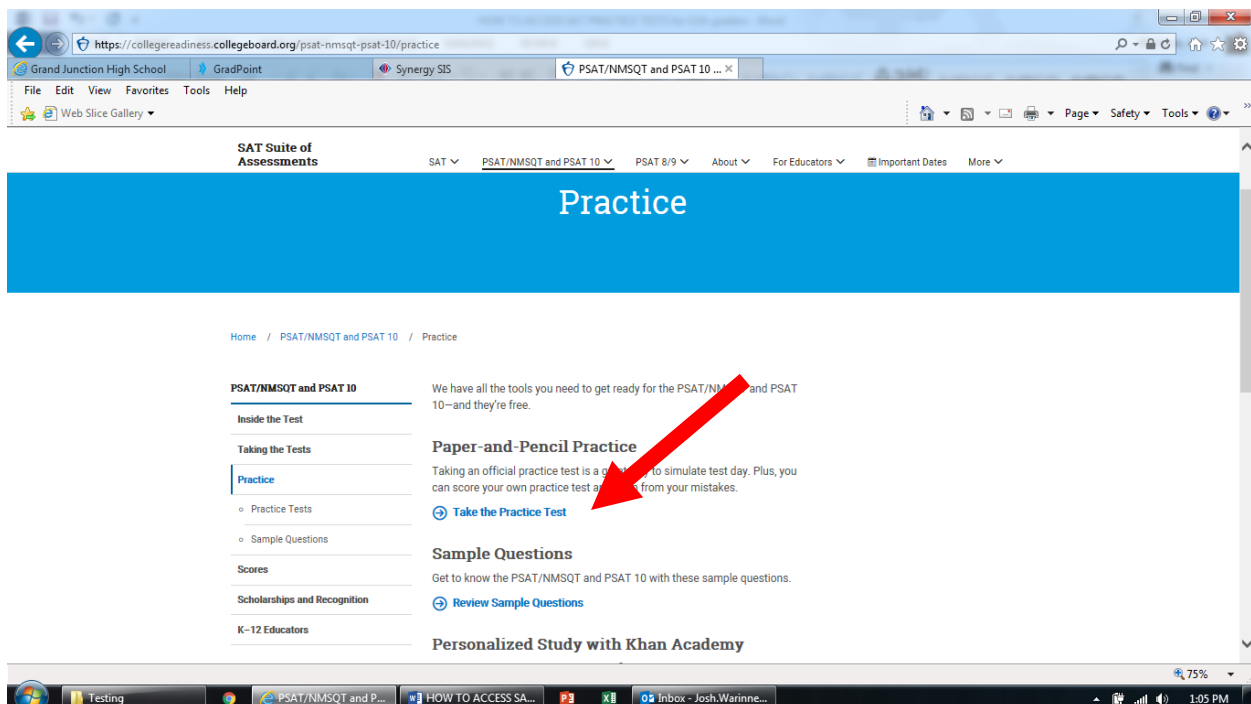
https://collegereadiness.collegeboard.org/psat-nmsqt-psat-10/practice

Grand Junction High School | GradPoint | Synergy SIS | PSAT/NMSQT and PSAT 10 ...

File Edit View Favorites Tools Help

Web Slice Gallery

Page ▾ Safety ▾ Tools ▾

SAT Suite of Assessments

SAT | PSAT/NMSQT and PSAT 10 | PSAT 8/9 | About | For Educators | Important Dates | More

Practice

Home / PSAT/NMSQT and PSAT 10 / Practice

PSAT/NMSQT and PSAT 10

Inside the Test

Taking the Tests

Practice

Practice Tests

Sample Questions

Scores

Scholarships and Recognition

K–12 Educators

We have all the tools you need to get ready for the PSAT/NM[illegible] and PSAT 10—and they're free.

Paper-and-Pencil Practice

Taking an official practice test is a g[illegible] to simulate test day. Plus, you can score your own practice test a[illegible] from your mistakes.

Take the Practice Test

Sample Questions

Get to know the PSAT/NMSQT and PSAT 10 with these sample questions.

Review Sample Questions

Personalized Study with Khan Academy

75%

Testing | PSAT/NMSQT and P... | HOW TO ACCESS SA... | Inbox - Josh.Warinne...

1:05 PM